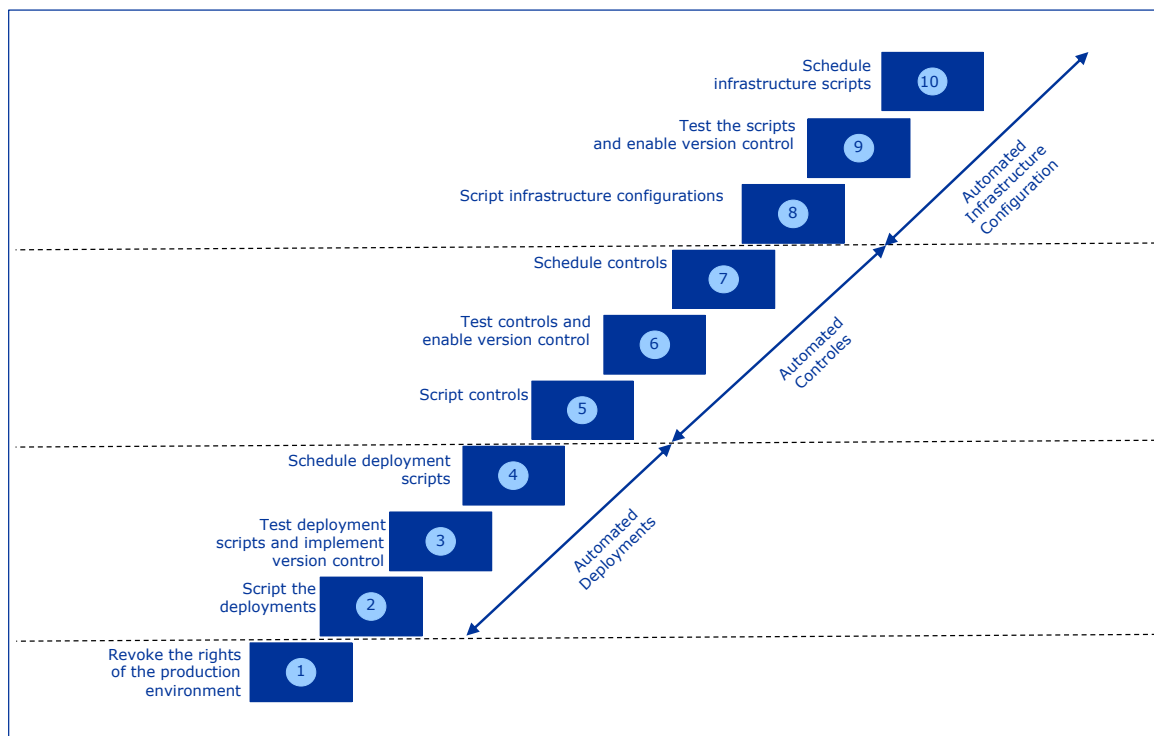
Schedule infrastructure scripts
10

Test the scripts and enable version control
9

Script infrastructure configurations
8

Automated Infrastructure Configuration

Schedule controls
7

Test controls and enable version control
6

Script controls
5

Automated Controles

Schedule deployment scripts
4

Test deployment scripts and implement version control
3

Script the deployments
2

Automated Deployments

Revoke the rights of the production environment
1